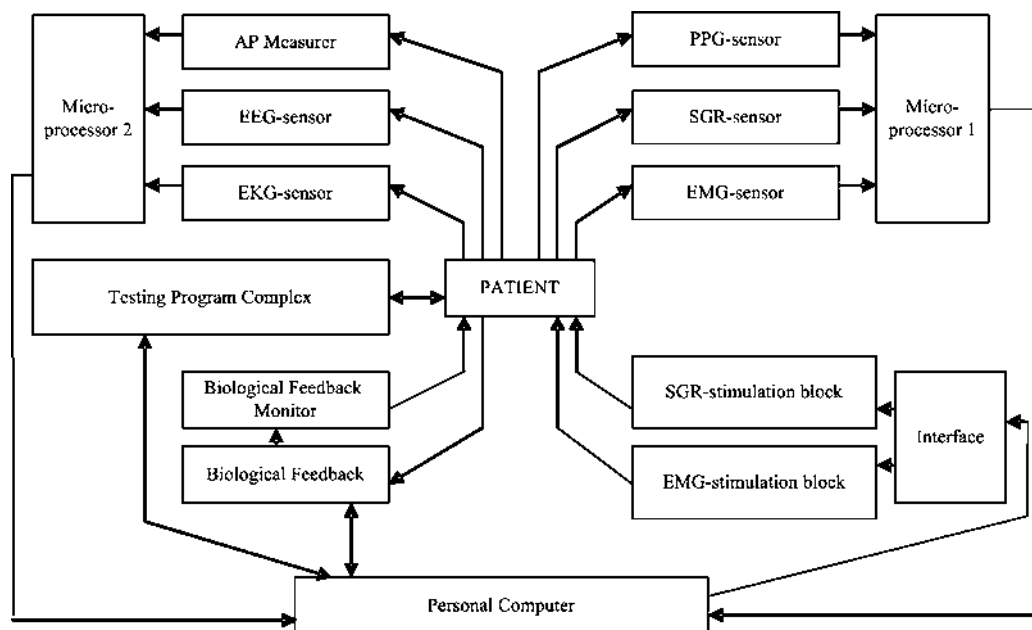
Micro-processor 2

AP Measurer

EEG-sensor

EKG-sensor

PPG-sensor

SGR-sensor

EMG-sensor

Micro-processor 1

Testing Program Complex

PATIENT

Biological Feedback Monitor

Biological Feedback

SGR-stimulation block

EMG-stimulation block

Interface

Personal Computer